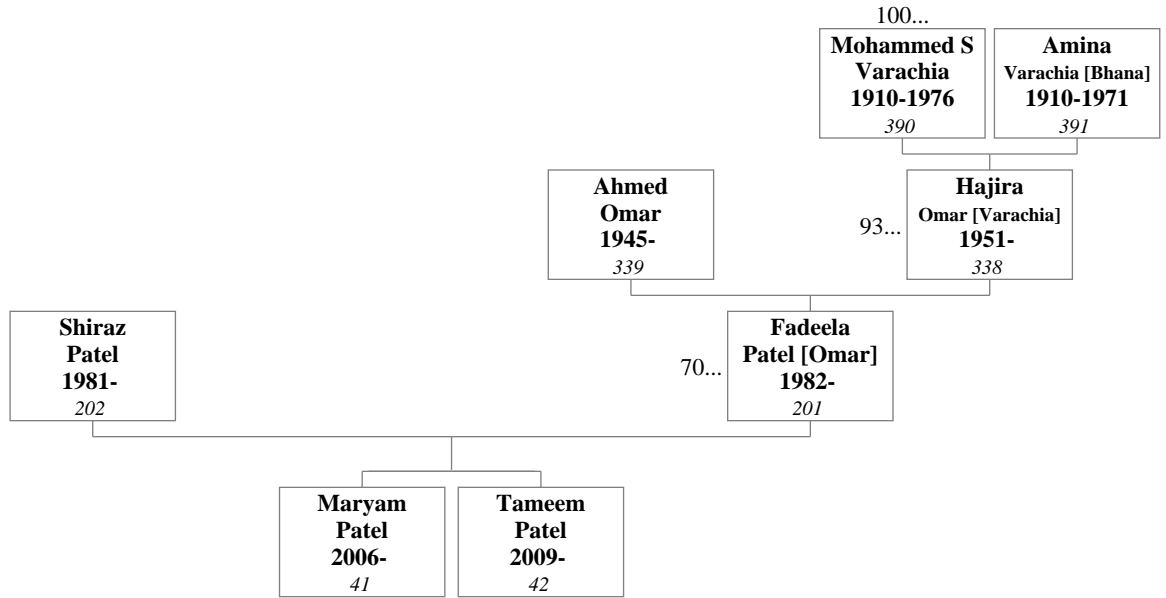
100...

**Mohammed S Varachia 1910-1976**
*390*

**Amina Varachia [Bhana] 1910-1971**
*391*

**Ahmed Omar 1945-**
*339*

93...

**Hajira Omar [Varachia] 1951-**
*338*

**Shiraz Patel 1981-**
*202*

70...

**Fadeela Patel [Omar] 1982-**
*201*

**Maryam Patel 2006-**
*41*

**Tameem Patel 2009-**
*42*